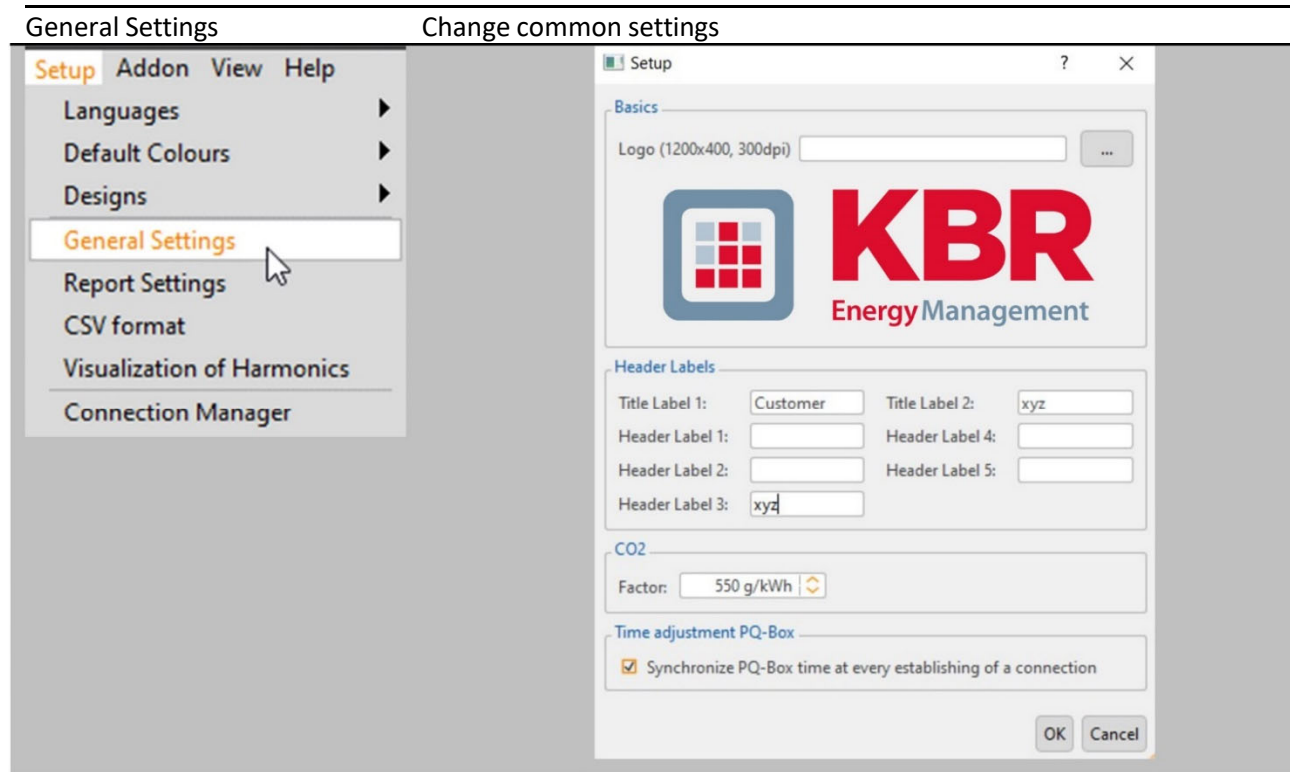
General Settings | Change common settings

Setup Addon View Help
Languages
Default Colours
Designs
General Settings
Report Settings
CSV format
Visualization of Harmonics
Connection Manager

Setup ? ×

Basics
Logo (1200x400, 300dpi) ...

KBR
Energy Management

Header Labels
Title Label 1: Customer
Title Label 2: xyz
Header Label 1:
Header Label 4:
Header Label 2:
Header Label 5:
Header Label 3: xyz

CO2
Factor: 550 g/kWh

Time adjustment PQ-Box
☑ Synchronize PQ-Box time at every establishing of a connection

OK Cancel